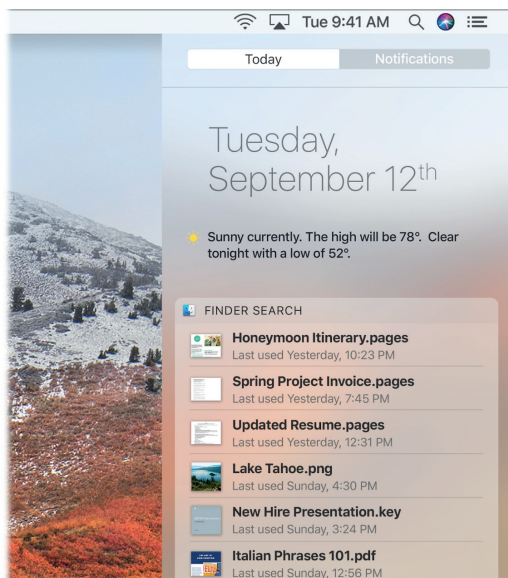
Tue 9:41 AM

Today
Notifications

Tuesday, September 12th

Sunny currently. The high will be 78°. Clear tonight with a low of 52°.

FINDER SEARCH

Honeymoon Itinerary.pages
Last used Yesterday, 10:23 PM

Spring Project Invoice.pages
Last used Yesterday, 7:45 PM

Updated Resume.pages
Last used Yesterday, 12:31 PM

Lake Tahoe.png
Last used Sunday, 4:30 PM

New Hire Presentation.key
Last used Sunday, 3:24 PM

Italian Phrases 101.pdf
Last used Sunday, 12:56 PM